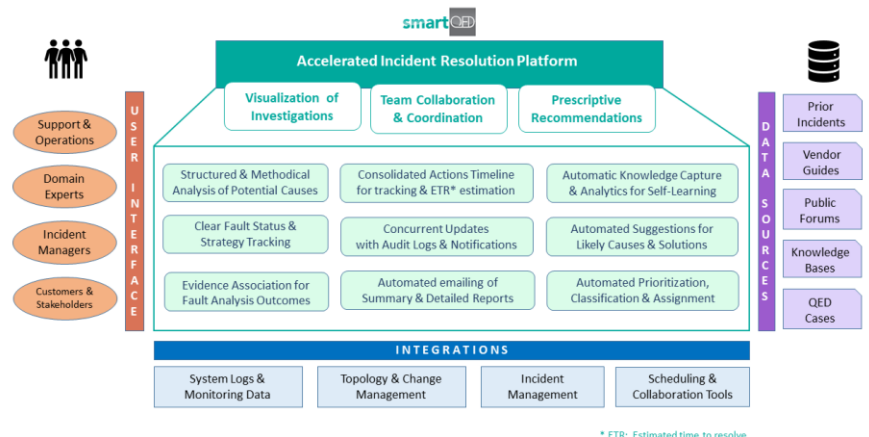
smartQED

Accelerated Incident Resolution Platform

Support & Operations

Domain Experts

Incident Managers

Customers & Stakeholders

USER INTERFACE

Visualization of Investigations

Team Collaboration & Coordination

Prescriptive Recommendations

Structured & Methodical Analysis of Potential Causes

Consolidated Actions Timeline for tracking & ETR* estimation

Automatic Knowledge Capture & Analytics for Self-Learning

Clear Fault Status & Strategy Tracking

Concurrent Updates with Audit Logs & Notifications

Automated Suggestions for Likely Causes & Solutions

Evidence Association for Fault Analysis Outcomes

Automated emailing of Summary & Detailed Reports

Automated Prioritization, Classification & Assignment

DATA SOURCES

Prior Incidents

Vendor Guides

Public Forums

Knowledge Bases

QED Cases

INTEGRATIONS

System Logs & Monitoring Data

Topology & Change Management

Incident Management

Scheduling & Collaboration Tools

* ETR: Estimated time to resolve